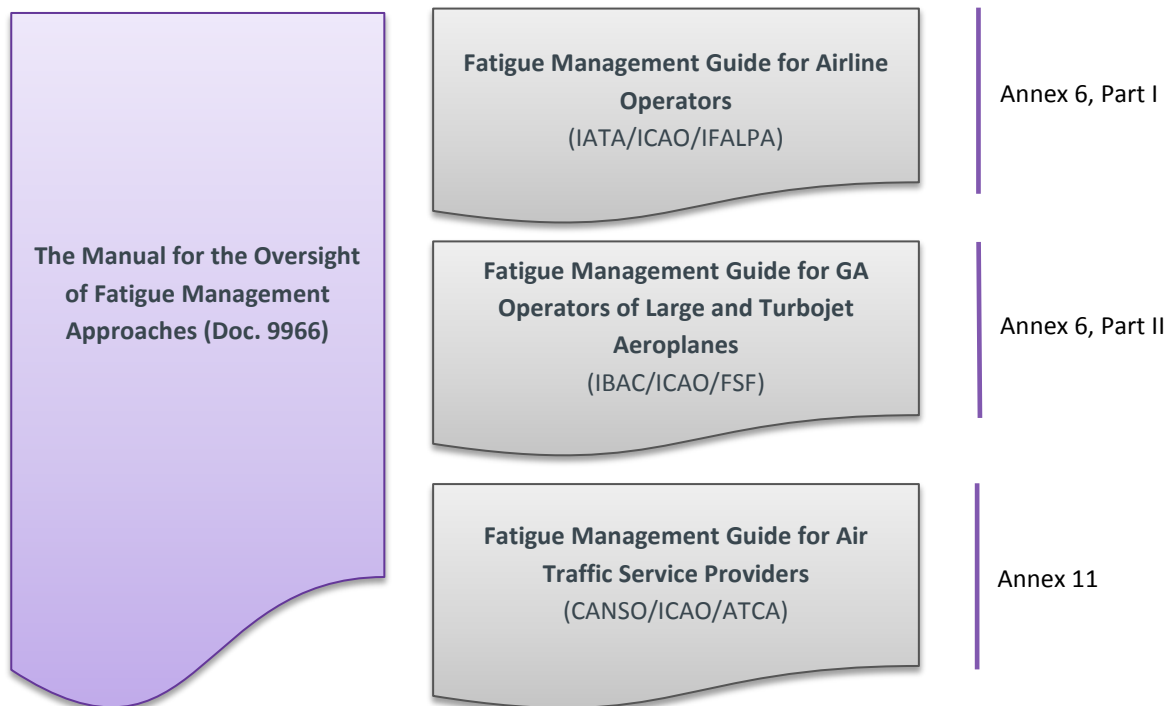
The Manual for the Oversight of Fatigue Management Approaches (Doc. 9966)

Fatigue Management Guide for Airline Operators
(IATA/ICAO/IFALPA)

Annex 6, Part I

Fatigue Management Guide for GA Operators of Large and Turbojet Aeroplanes
(IBAC/ICAO/FSF)

Annex 6, Part II

Fatigue Management Guide for Air Traffic Service Providers
(CANSO/ICAO/ATCA)

Annex 11